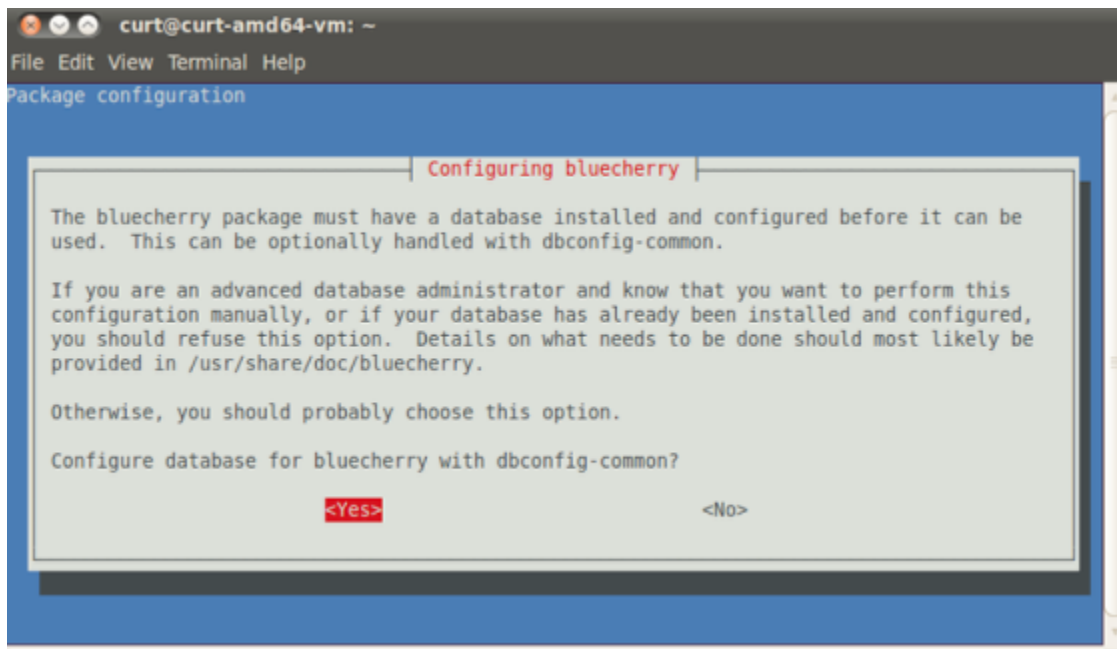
curt@curt-amd64-vm: ~

File Edit View Terminal Help

Package configuration

Configuring bluecherry

The bluecherry package must have a database installed and configured before it can be used. This can be optionally handled with dbconfig-common.

If you are an advanced database administrator and know that you want to perform this configuration manually, or if your database has already been installed and configured, you should refuse this option. Details on what needs to be done should most likely be provided in /usr/share/doc/bluecherry.

Otherwise, you should probably choose this option.

Configure database for bluecherry with dbconfig-common?

<Yes>

<No>